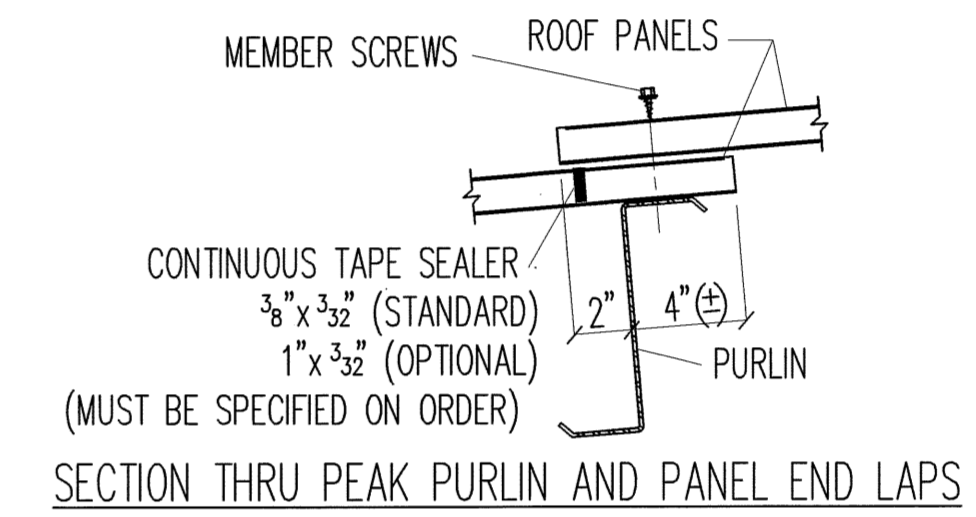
MEMBER SCREWS

ROOF PANELS

CONTINUOUS TAPE SEALER
$\frac{3}{8}$"X$\frac{3}{32}$" (STANDARD)
1"X$\frac{3}{32}$" (OPTIONAL)
(MUST BE SPECIFIED ON ORDER)

2"

4"(±)

PURLIN

SECTION THRU PEAK PURLIN AND PANEL END LAPS